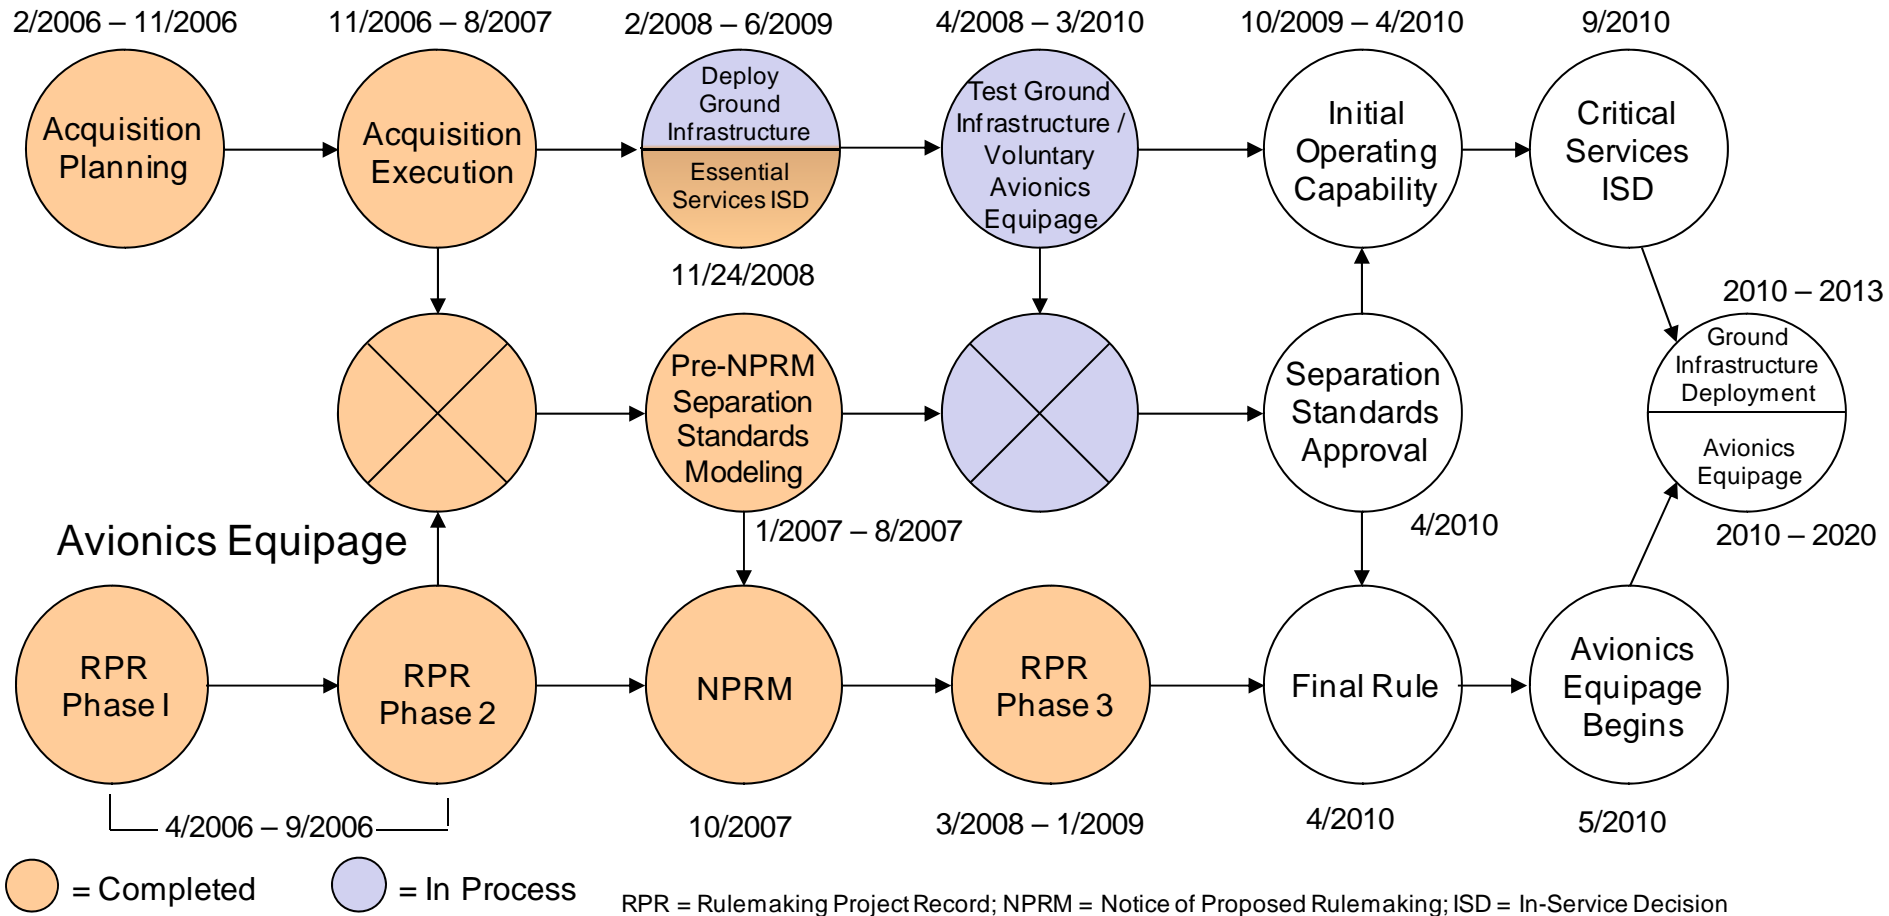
2/2006 – 11/2006

Acquisition Planning

11/2006 – 8/2007

Acquisition Execution

2/2008 – 6/2009

Deploy Ground Infrastructure

Essential Services ISD

11/24/2008

4/2008 – 3/2010

Test Ground Infrastructure / Voluntary Avionics Equipage

10/2009 – 4/2010

Initial Operating Capability

9/2010

Critical Services ISD

2010 – 2013

Ground Infrastructure Deployment

Avionics Equipage

2010 – 2020

Pre-NPRM Separation Standards Modeling

1/2007 – 8/2007

Separation Standards Approval

4/2010

Avionics Equipage

RPR Phase I

RPR Phase 2

NPRM

RPR Phase 3

Final Rule

Avionics Equipage Begins

4/2006 – 9/2006

10/2007

3/2008 – 1/2009

4/2010

5/2010

= Completed

= In Process

RPR = Rulemaking Project Record; NPRM = Notice of Proposed Rulemaking; ISD = In-Service Decision